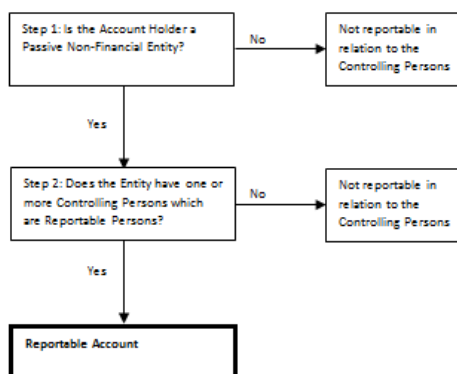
Step 1: Is the Account Holder a Passive Non-Financial Entity?

No

Not reportable in relation to the Controlling Persons

Yes

Step 2: Does the Entity have one or more Controlling Persons which are Reportable Persons?

No

Not reportable in relation to the Controlling Persons

Yes

Reportable Account